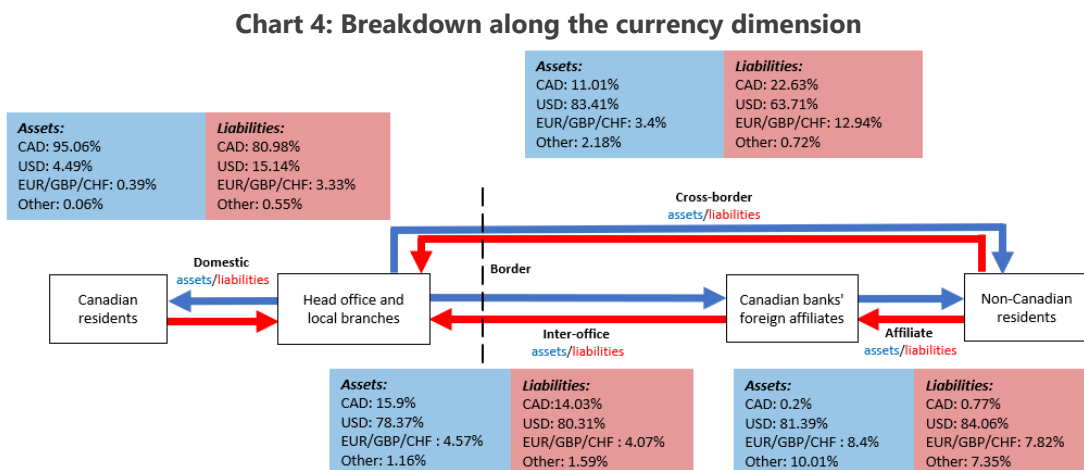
Chart 4: Breakdown along the currency dimension

| Assets: | Liabilities: |
|---|---|
| CAD: 11.01% | CAD: 22.63% |
| USD: 83.41% | USD: 63.71% |
| EUR/GBP/CHF: 3.4% | EUR/GBP/CHF: 12.94% |
| Other: 2.18% | Other: 0.72% |

| Assets: | Liabilities: |
|---|---|
| CAD: 95.06% | CAD: 80.98% |
| USD: 4.49% | USD: 15.14% |
| EUR/GBP/CHF: 0.39% | EUR/GBP/CHF: 3.33% |
| Other: 0.06% | Other: 0.55% |

Cross-border
assets/liabilities

Domestic
assets/liabilities

Border

Canadian residents

Head office and local branches

Canadian banks' foreign affiliates

Non-Canadian residents

Inter-office
assets/liabilities

Affiliate
assets/liabilities

| Assets: | Liabilities: |
|---|---|
| CAD: 15.9% | CAD:14.03% |
| USD: 78.37% | USD: 80.31% |
| EUR/GBP/CHF : 4.57% | EUR/GBP/CHF : 4.07% |
| Other: 1.16% | Other: 1.59% |

| Assets: | Liabilities: |
|---|---|
| CAD: 0.2% | CAD: 0.77% |
| USD: 81.39% | USD: 84.06% |
| EUR/GBP/CHF : 8.4% | EUR/GBP/CHF: 7.82% |
| Other: 10.01% | Other: 7.35% |